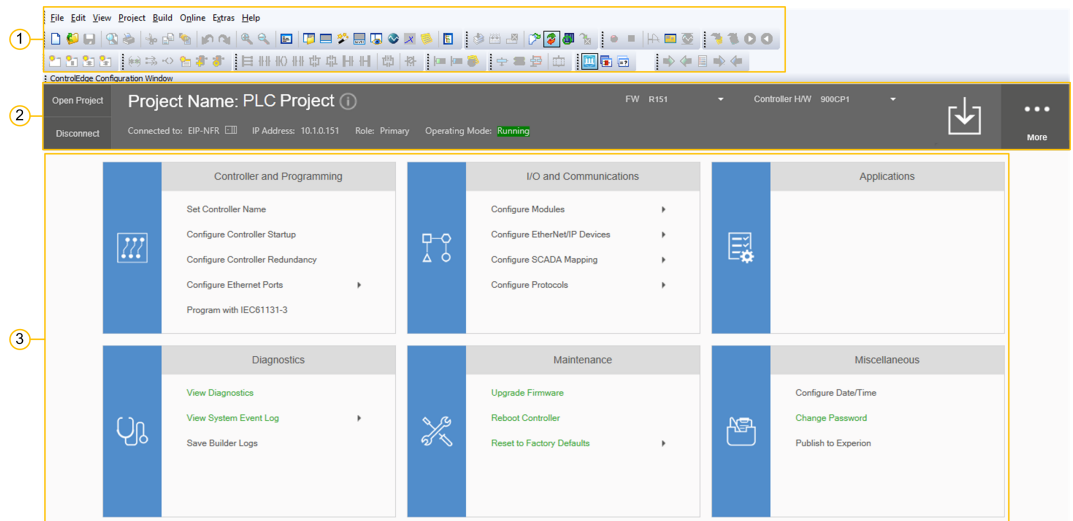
1

File Edit View Project Build Online Extras Help

ControlEdge Configuration Window

2

Open Project

Disconnect

Project Name: PLC Project

Connected to: EIP-NFR IP Address: 10.1.0.151 Role: Primary Operating Mode: Running

FW R151

Controller H/W 900CP1

More

3

Controller and Programming

Set Controller Name

Configure Controller Startup

Configure Controller Redundancy

Configure Ethernet Ports

Program with IEC61131-3

I/O and Communications

Configure Modules

Configure EtherNet/IP Devices

Configure SCADA Mapping

Configure Protocols

Applications

Diagnostics

View Diagnostics

View System Event Log

Save Builder Logs

Maintenance

Upgrade Firmware

Reboot Controller

Reset to Factory Defaults

Miscellaneous

Configure Date/Time

Change Password

Publish to Experion